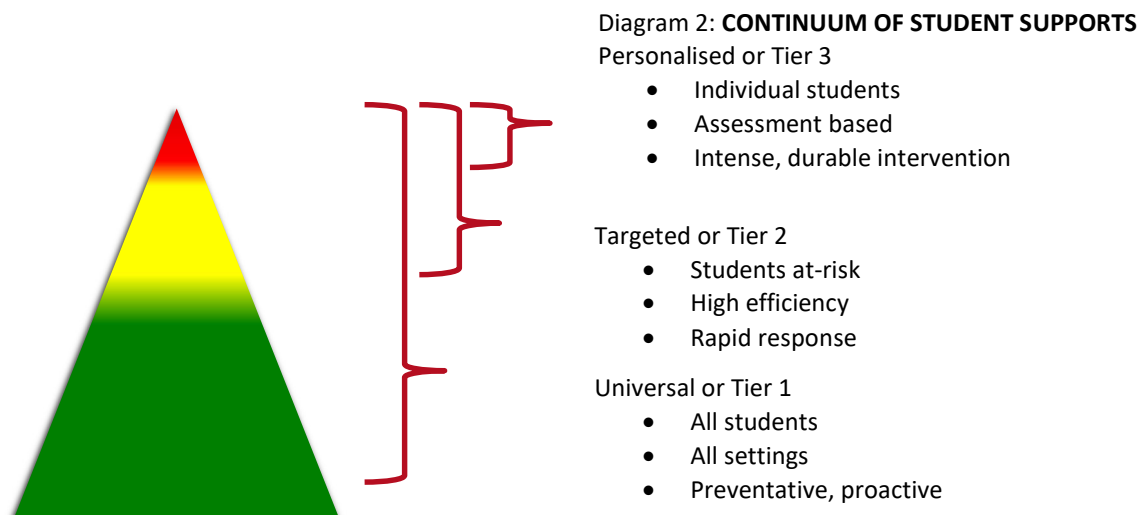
Diagram 2: **CONTINUUM OF STUDENT SUPPORTS**

Personalised or Tier 3
- Individual students
- Assessment based
- Intense, durable intervention

Targeted or Tier 2
- Students at-risk
- High efficiency
- Rapid response

Universal or Tier 1
- All students
- All settings
- Preventative, proactive